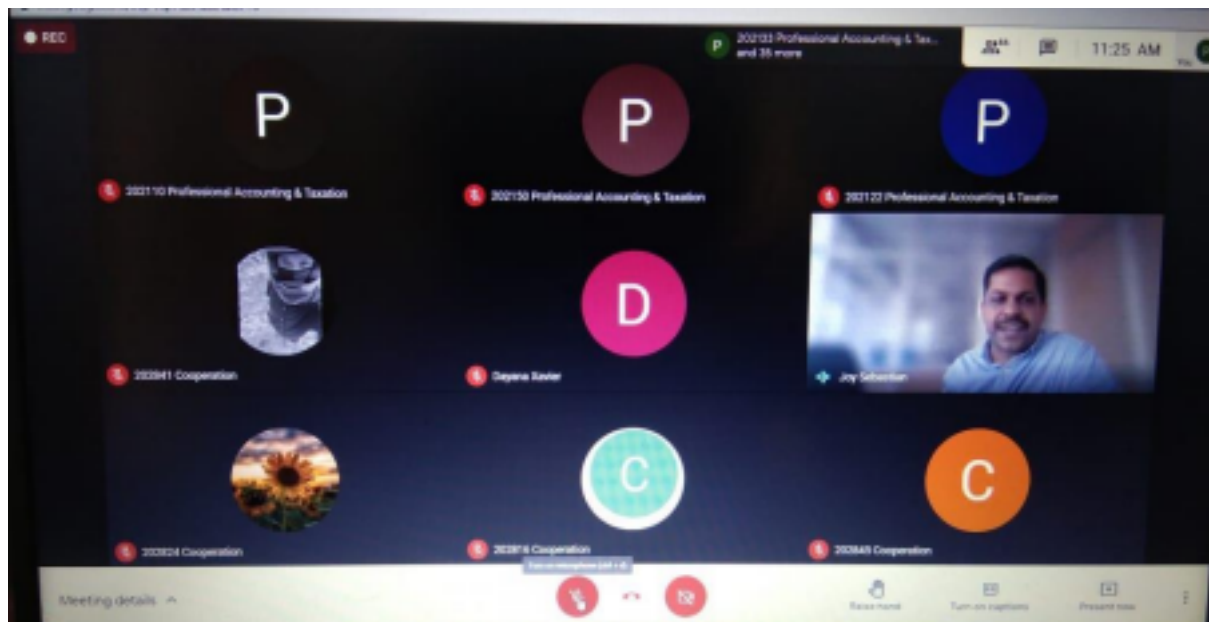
REC

P

202103 Professional Accounting & Tax... and 35 more

11:25 AM

P

202110 Professional Accounting & Taxation

P

202130 Professional Accounting & Taxation

P

202122 Professional Accounting & Taxation

202041 Cooperation

D

Dayana Xavier

Joy Sebastian

202024 Cooperation

C

202016 Cooperation

C

202045 Cooperation

Turn on microphone (ctrl + d)

Meeting details

Raise hand

Turn on captions

Present now